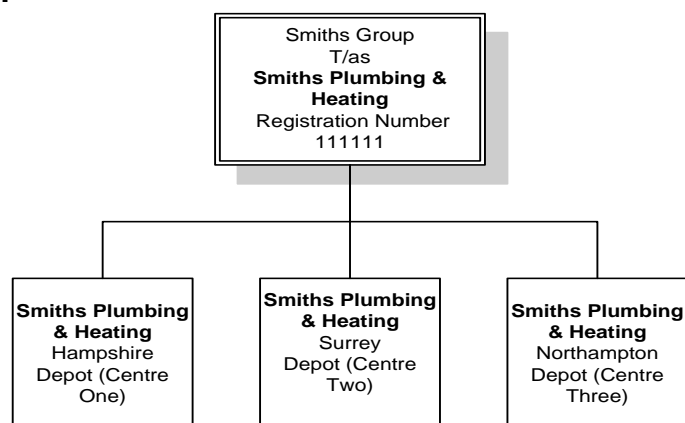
Smiths Group
T/as
**Smiths Plumbing & Heating**
Registration Number
111111

**Smiths Plumbing & Heating**
Hampshire Depot (Centre One)

**Smiths Plumbing & Heating**
Surrey Depot (Centre Two)

**Smiths Plumbing & Heating**
Northampton Depot (Centre Three)